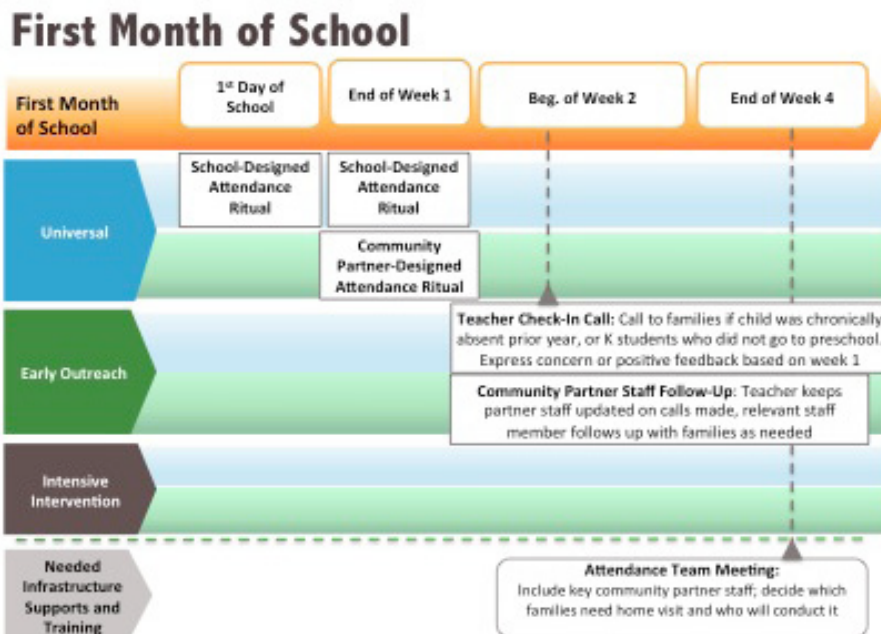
First Month of School

First Month of School

1$^{st}$ Day of School

End of Week 1

Beg. of Week 2

End of Week 4

Universal

School-Designed Attendance Ritual

School-Designed Attendance Ritual

Community Partner-Designed Attendance Ritual

Early Outreach

Teacher Check-In Call: Call to families if child was chronically absent prior year, or K students who did not go to preschool. Express concern or positive feedback based on week 1

Community Partner Staff Follow-Up: Teacher keeps partner staff updated on calls made, relevant staff member follows up with families as needed

Intensive Intervention

Needed Infrastructure Supports and Training

Attendance Team Meeting: Include key community partner staff; decide which families need home visit and who will conduct it